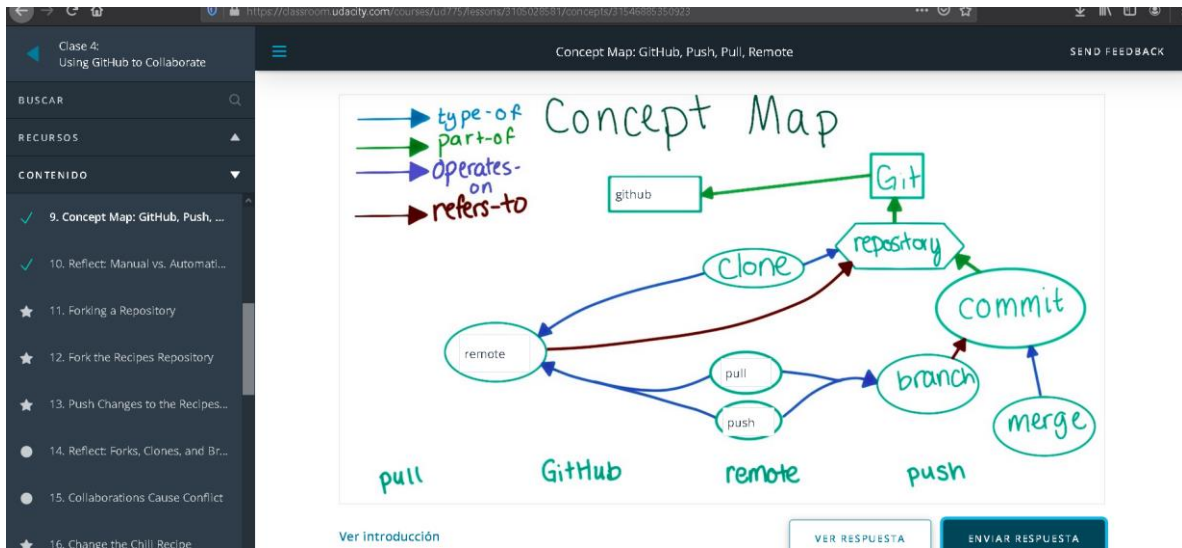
https://classroom.udacity.com/courses/ud775/lessons/3105028581/concepts/31546885350923

Clase 4:
Using GitHub to Collaborate

Concept Map: GitHub, Push, Pull, Remote

SEND FEEDBACK

BUSCAR

RECURSOS

CONTENIDO

9. Concept Map: GitHub, Push, ...

10. Reflect: Manual vs. Automati...

11. Forking a Repository

12. Fork the Recipes Repository

13. Push Changes to the Recipes...

14. Reflect: Forks, Clones, and Br...

15. Collaborations Cause Conflict

16. Change the Chili Recipe

type-of
part-of
operates-on
refers-to

Concept Map

github

Git

repository

Clone

commit

remote

pull

push

branch

merge

pull GitHub remote push

Ver introducción

VER RESPUESTA

ENVIAR RESPUESTA